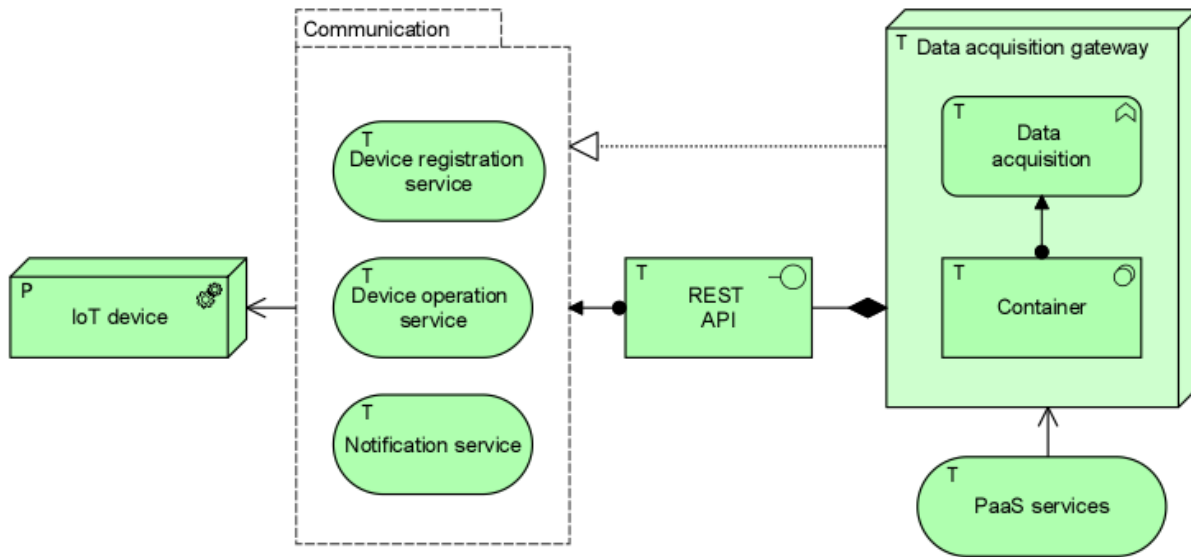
Communication

T
Device registration service

T
Device operation service

T
Notification service

P
IoT device

T
REST API

T Data acquisition gateway

T
Data acquisition

T
Container

T
PaaS services